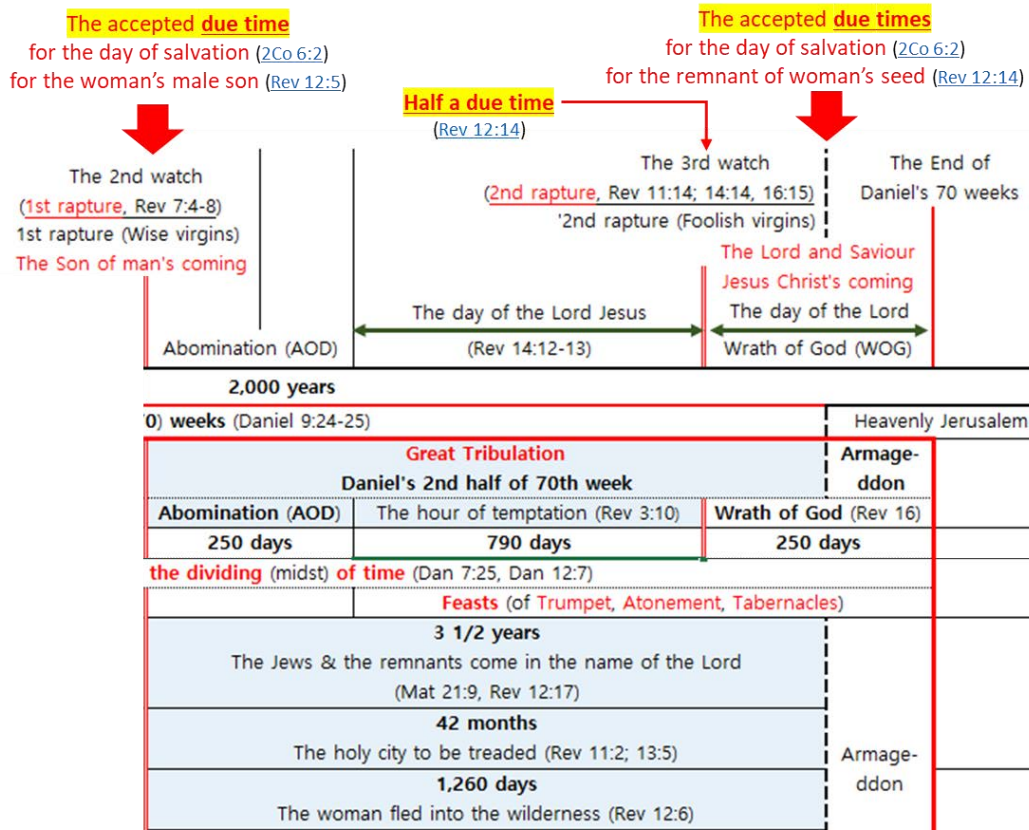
The accepted due time
for the day of salvation (2Co 6:2)
for the woman's male son (Rev 12:5)

The accepted due times
for the day of salvation (2Co 6:2)
for the remnant of woman's seed (Rev 12:14)

Half a due time
(Rev 12:14)

The 2nd watch
(1st rapture, Rev 7:4-8)
1st rapture (Wise virgins)
The Son of man's coming

The 3rd watch
(2nd rapture, Rev 11:14; 14:14, 16:15)
'2nd rapture (Foolish virgins)

The End of
Daniel's 70 weeks

The Lord and Saviour
Jesus Christ's coming

Abomination (AOD)

The day of the Lord Jesus
(Rev 14:12-13)

The day of the Lord
Wrath of God (WOG)

2,000 years

0) weeks (Daniel 9:24-25)

Heavenly Jerusalem

| Great Tribulation<br>Daniel's 2nd half of 70th week | | | Armage-<br>ddon |
|---|---|---|---|
| Abomination (AOD) | The hour of temptation (Rev 3:10) | Wrath of God (Rev 16) | |
| 250 days | 790 days | 250 days | |
| the dividing (midst) of time (Dan 7:25, Dan 12:7) | | | |
| | Feasts (of Trumpet, Atonement, Tabernacles) | | |
| 3 1/2 years<br>The Jews & the remnants come in the name of the Lord<br>(Mat 21:9, Rev 12:17) | | | Armage-<br>ddon |
| 42 months<br>The holy city to be treaded (Rev 11:2; 13:5) | | | |
| 1,260 days<br>The woman fled into the wilderness (Rev 12:6) | | | |